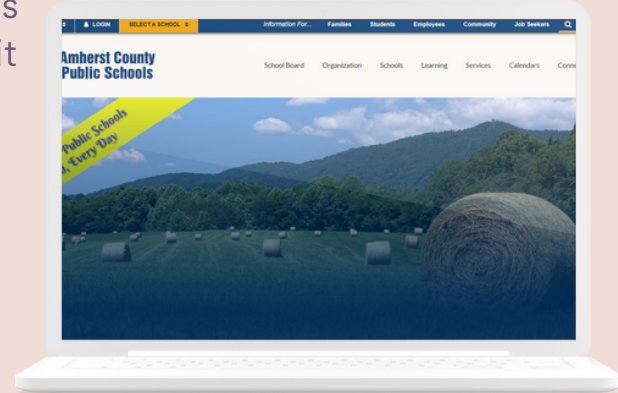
s
it

LOGIN SELECT A SCHOOL Information For... Families Students Employees Community Job Seekers

Amherst County Public Schools

School Board Organization Schools Learning Services Calendars Conn

Public Schools , Every Day